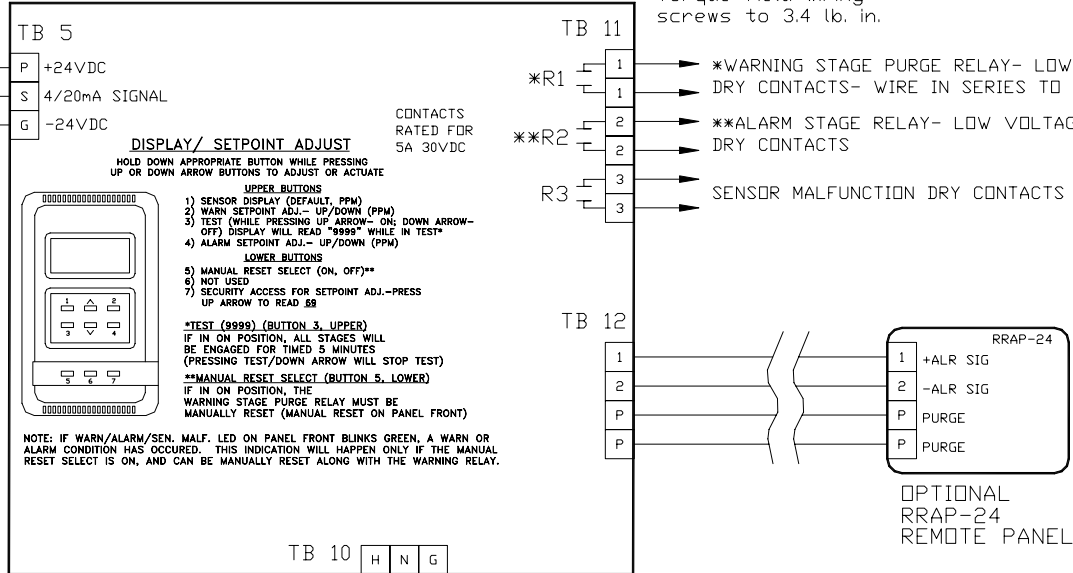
screws to 3.4 lb. in.

TB 5

P +24VDC
S 4/20mA SIGNAL
G -24VDC

CONTACTS RATED FOR 5A 30VDC

DISPLAY/ SETPOINT ADJUST

HOLD DOWN APPROPRIATE BUTTON WHILE PRESSING UP OR DOWN ARROW BUTTONS TO ADJUST OR ACTUATE

UPPER BUTTONS
1) SENSOR DISPLAY (DEFAULT, PPM)
2) WARN SETPOINT ADJ.– UP/DOWN (PPM)
3) TEST (WHILE PRESSING UP ARROW– ON; DOWN ARROW– OFF) DISPLAY WILL READ "9999" WHILE IN TEST*
4) ALARM SETPOINT ADJ.– UP/DOWN (PPM)

LOWER BUTTONS
5) MANUAL RESET SELECT (ON, OFF)**
6) NOT USED
7) SECURITY ACCESS FOR SETPOINT ADJ.-PRESS UP ARROW TO READ 69

1 2
3 4
5 6 7

*TEST (9999) (BUTTON 3, UPPER)
IF IN ON POSITION, ALL STAGES WILL BE ENGAGED FOR TIMED 5 MINUTES (PRESSING TEST/DOWN ARROW WILL STOP TEST)

**MANUAL RESET SELECT (BUTTON 5, LOWER)
IF IN ON POSITION, THE WARNING STAGE PURGE RELAY MUST BE MANUALLY RESET (MANUAL RESET ON PANEL FRONT)

NOTE: IF WARN/ALARM/SEN. MALF. LED ON PANEL FRONT BLINKS GREEN, A WARN OR ALARM CONDITION HAS OCCURED. THIS INDICATION WILL HAPPEN ONLY IF THE MANUAL RESET SELECT IS ON, AND CAN BE MANUALLY RESET ALONG WITH THE WARNING RELAY.

TB 10 H N G

TB 11

*R1 1 1
**R2 2 2
R3 3 3

*WARNING STAGE PURGE RELAY- LOW
DRY CONTACTS- WIRE IN SERIES TO
**ALARM STAGE RELAY- LOW VOLTAG
DRY CONTACTS
SENSOR MALFUNCTION DRY CONTACTS

TB 12
1
2
P
P

RRAP-24
1 +ALR SIG
2 -ALR SIG
P PURGE
P PURGE

OPTIONAL
RRAP-24
REMOTE PANEL